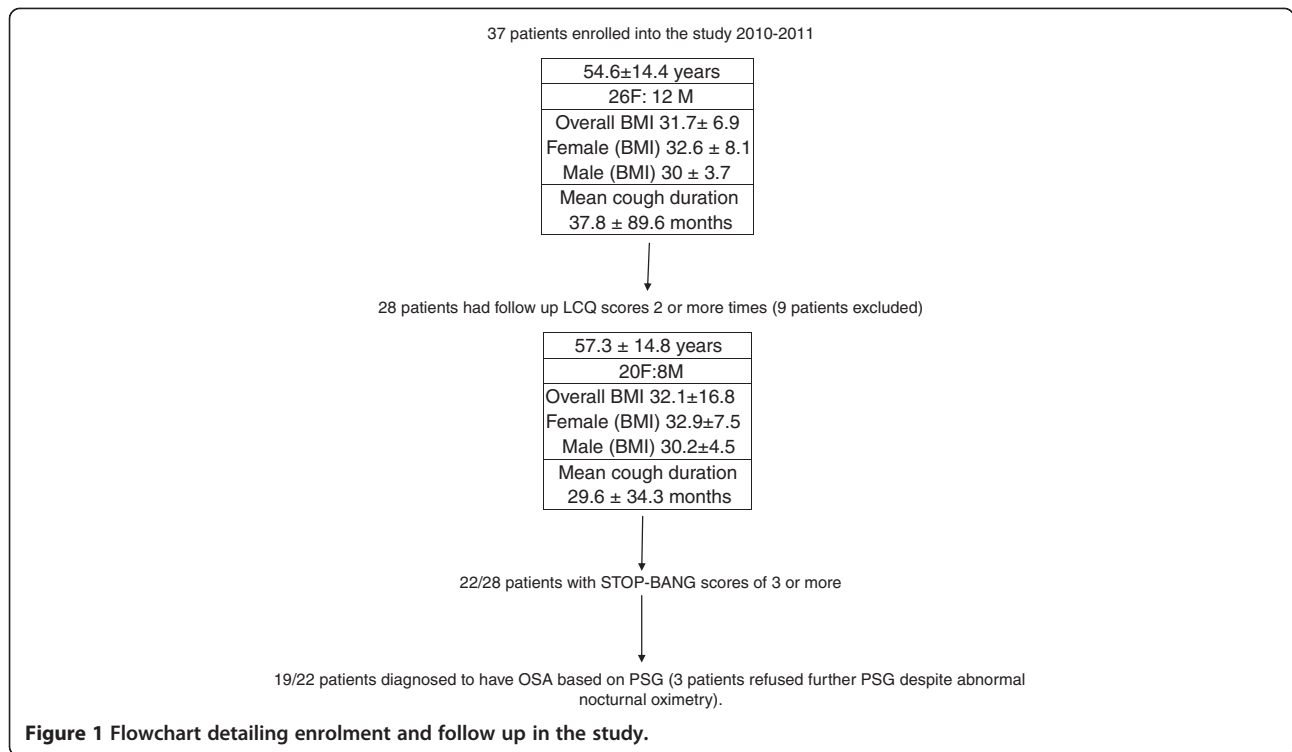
37 patients enrolled into the study 2010-2011

| 54.6±14.4 years |
|---|
| 26F: 12 M |
| Overall BMI 31.7± 6.9 Female (BMI) 32.6 ± 8.1 Male (BMI) 30 ± 3.7 |
| Mean cough duration 37.8 ± 89.6 months |

28 patients had follow up LCQ scores 2 or more times (9 patients excluded)

| 57.3 ± 14.8 years |
|---|
| 20F:8M |
| Overall BMI 32.1±16.8 Female (BMI) 32.9±7.5 Male (BMI) 30.2±4.5 |
| Mean cough duration 29.6 ± 34.3 months |

22/28 patients with STOP-BANG scores of 3 or more

19/22 patients diagnosed to have OSA based on PSG (3 patients refused further PSG despite abnormal nocturnal oximetry).

**Figure 1 Flowchart detailing enrolment and follow up in the study.**